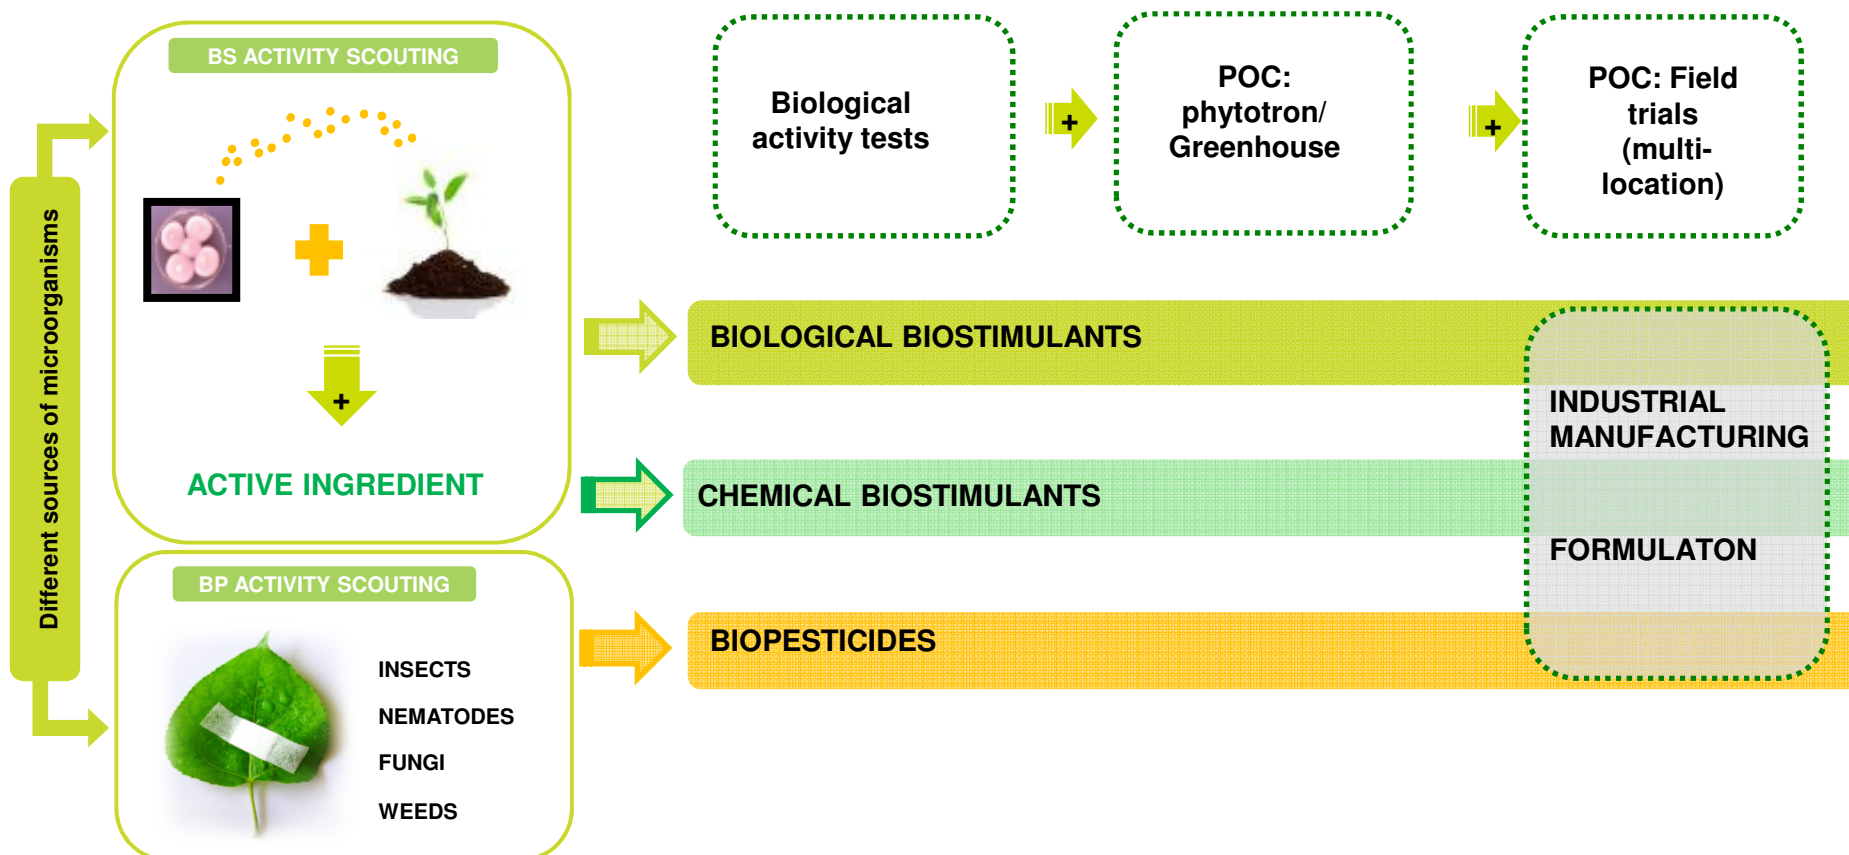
Different sources of microorganisms

BS ACTIVITY SCOUTING

+

ACTIVE INGREDIENT

BP ACTIVITY SCOUTING

INSECTS

NEMATODES

FUNGI

WEEDS

Biological activity tests

+

POC: phytotron/ Greenhouse

+

POC: Field trials (multi-location)

BIOLOGICAL BIOSTIMULANTS

CHEMICAL BIOSTIMULANTS

BIOPESTICIDES

INDUSTRIAL MANUFACTURING

FORMULATON